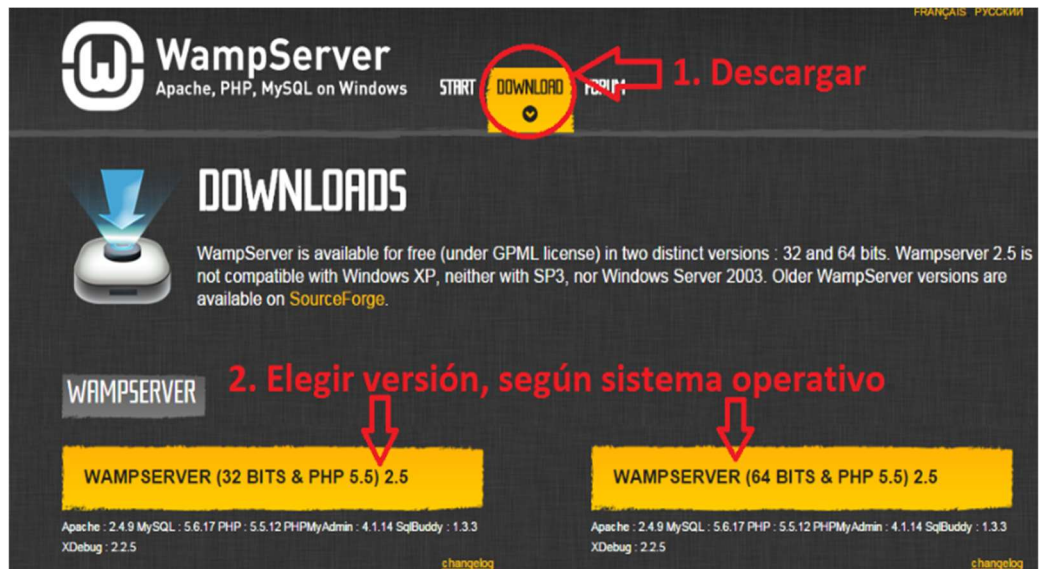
FRANÇAIS РУССКИЙ

WampServer
Apache, PHP, MySQL on Windows

START DOWNLOAD FORUM

1. Descargar

DOWNLOADS

WampServer is available for free (under GPML license) in two distinct versions : 32 and 64 bits. Wampserver 2.5 is not compatible with Windows XP, neither with SP3, nor Windows Server 2003. Older WampServer versions are available on SourceForge.

WAMPSERVER

2. Elegir versión, según sistema operativo

WAMPSERVER (32 BITS & PHP 5.5) 2.5

Apache : 2.4.9 MySQL : 5.6.17 PHP : 5.5.12 PHPMyAdmin : 4.1.14 SqlBuddy : 1.3.3 XDebug : 2.2.5

changelog

WAMPSERVER (64 BITS & PHP 5.5) 2.5

Apache : 2.4.9 MySQL : 5.6.17 PHP : 5.5.12 PHPMyAdmin : 4.1.14 SqlBuddy : 1.3.3 XDebug : 2.2.5

changelog